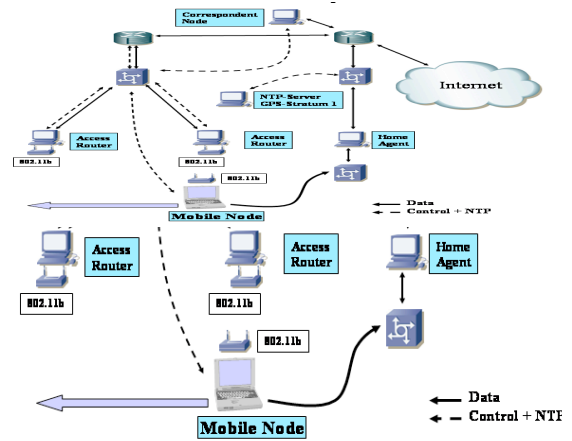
Correspondent Node

NTP-Server GPS-Stratum 1

Internet

Access Router

Access Router

Home Agent

802.11b

802.11b

802.11b

Mobile Node

Data
Control + NTP

Access Router

Access Router

Home Agent

802.11b

802.11b

802.11b

Mobile Node

Data
Control + NTP